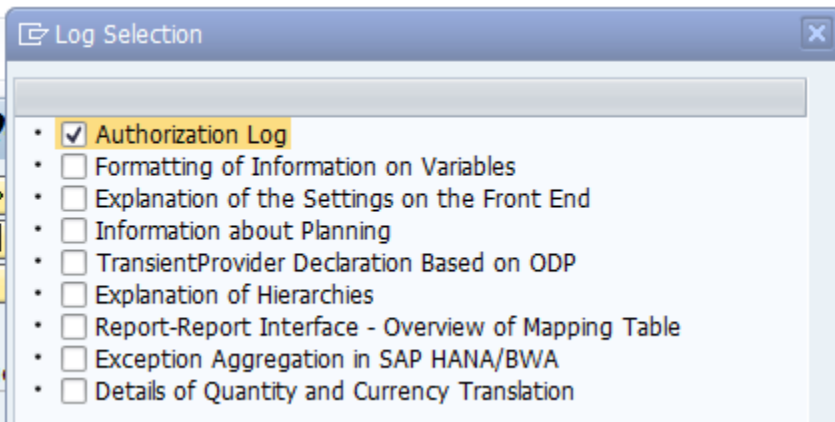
Log Selection

- Authorization Log
- Formatting of Information on Variables
- Explanation of the Settings on the Front End
- Information about Planning
- TransientProvider Declaration Based on ODP
- Explanation of Hierarchies
- Report-Report Interface - Overview of Mapping Table
- Exception Aggregation in SAP HANA/BWA
- Details of Quantity and Currency Translation